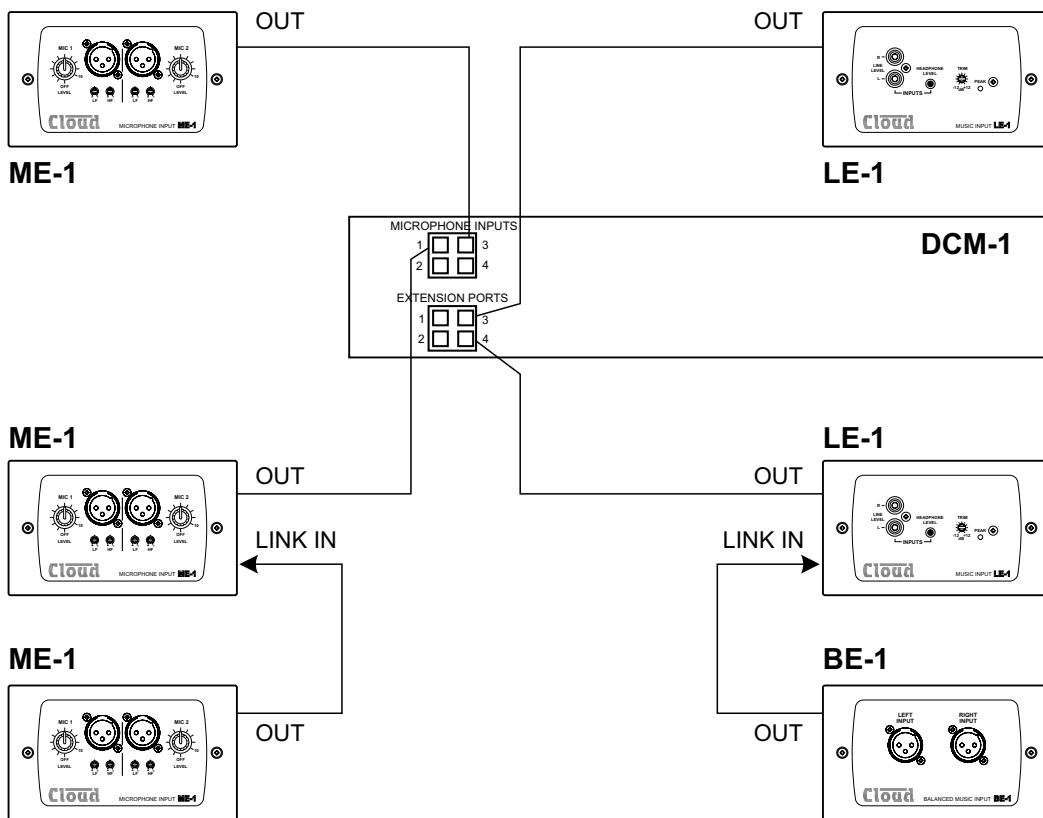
MIC 1 MIC 2
OFF LEVEL 10 OFF LEVEL 10
LF HF LF HF
Cloud MICROPHONE INPUT ME-1

OUT

ME-1

OUT

R LINE LEVEL L
INPUTS
HEADPHONE LEVEL
TRIM -12 +12 dB
PEAK
Cloud MUSIC INPUT LE-1

LE-1

MICROPHONE INPUTS
1 3
2 4

DCM-1

EXTENSION PORTS
1 3
2 4

ME-1

MIC 1 MIC 2
OFF LEVEL 10 OFF LEVEL 10
LF HF LF HF
Cloud MICROPHONE INPUT ME-1

OUT

LINK IN

LE-1

OUT

LINK IN

R LINE LEVEL L
INPUTS
HEADPHONE LEVEL
TRIM -12 +12 dB
PEAK
Cloud MUSIC INPUT LE-1

ME-1

MIC 1 MIC 2
OFF LEVEL 10 OFF LEVEL 10
LF HF LF HF
Cloud MICROPHONE INPUT ME-1

OUT

BE-1

OUT

LEFT INPUT
RIGHT INPUT
Cloud BALANCED MUSIC INPUT BE-1